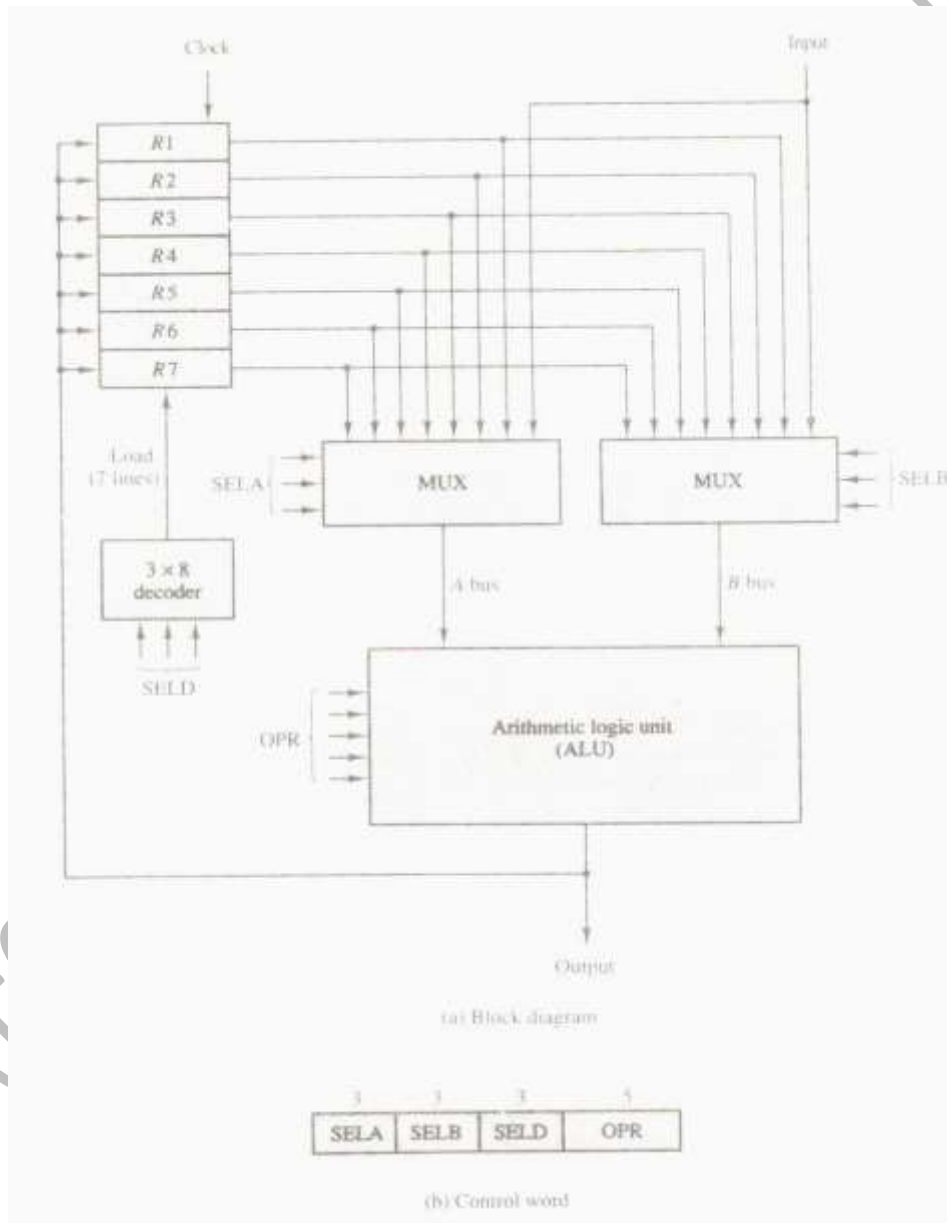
Clock

Input

$R1$
$R2$
$R3$
$R4$
$R5$
$R6$
$R7$

Load
(7 lines)

SELA

MUX

MUX

SELB

$3 \times 8$
decoder

SELD

A bus

B bus

OPR

Arithmetic logic unit
(ALU)

Output

(a) Block diagram

| 3 | 3 | 3 | 5 |
|---|---|---|---|
| SELA | SELB | SELD | OPR |

(b) Control word